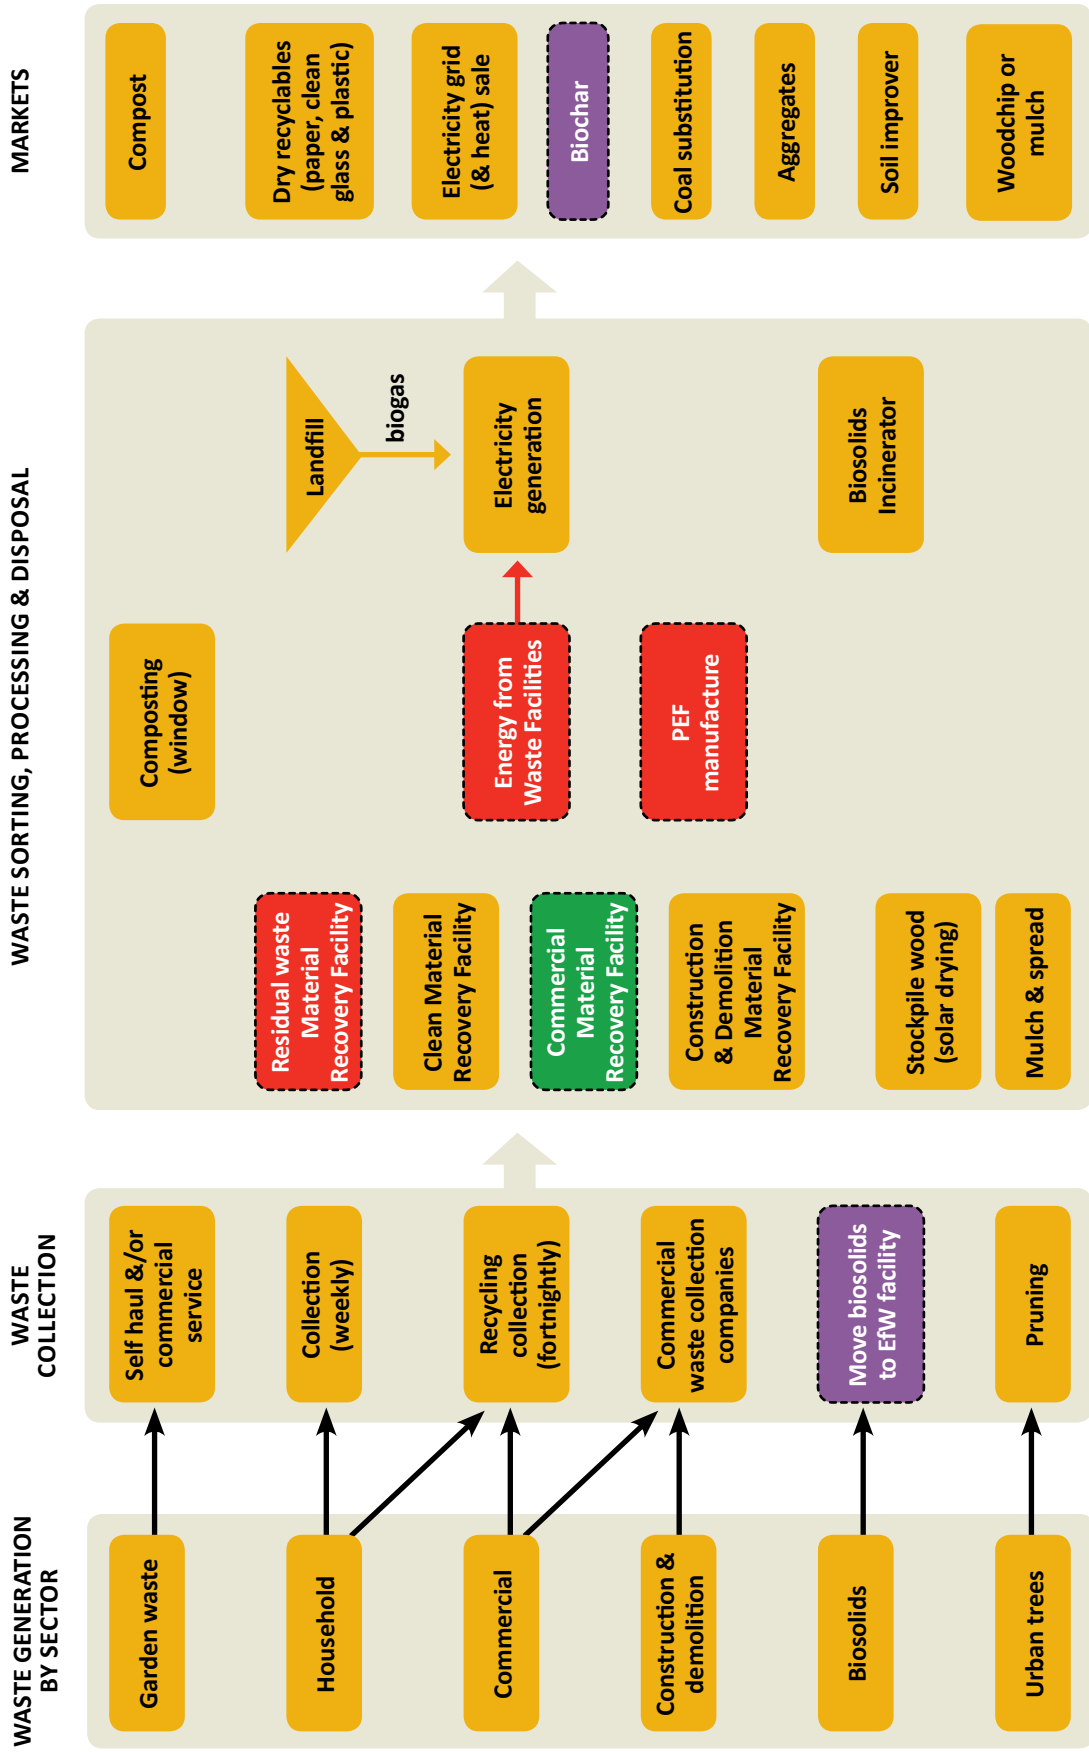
MARKETS

Compost

Dry recyclables (paper, clean glass & plastic)

Electricity grid (& heat) sale

Biochar

Coal substitution

Aggregates

Soil improver

Woodchip or mulch

WASTE SORTING, PROCESSING & DISPOSAL

Landfill

biogas

Electricity generation

Biosolids Incinerator

Composting (window)

Energy from Waste Facilities

PEF manufacture

Residual waste Material Recovery Facility

Clean Material Recovery Facility

Commercial Material Recovery Facility

Construction & Demolition Material Recovery Facility

Stockpile wood (solar drying)

Mulch & spread

WASTE COLLECTION

Self haul &/or commercial service

Collection (weekly)

Recycling collection (fortnightly)

Commercial waste collection companies

Move biosolids to EfW facility

Pruning

WASTE GENERATION BY SECTOR

Garden waste

Household

Commercial

Construction & demolition

Biosolids

Urban trees